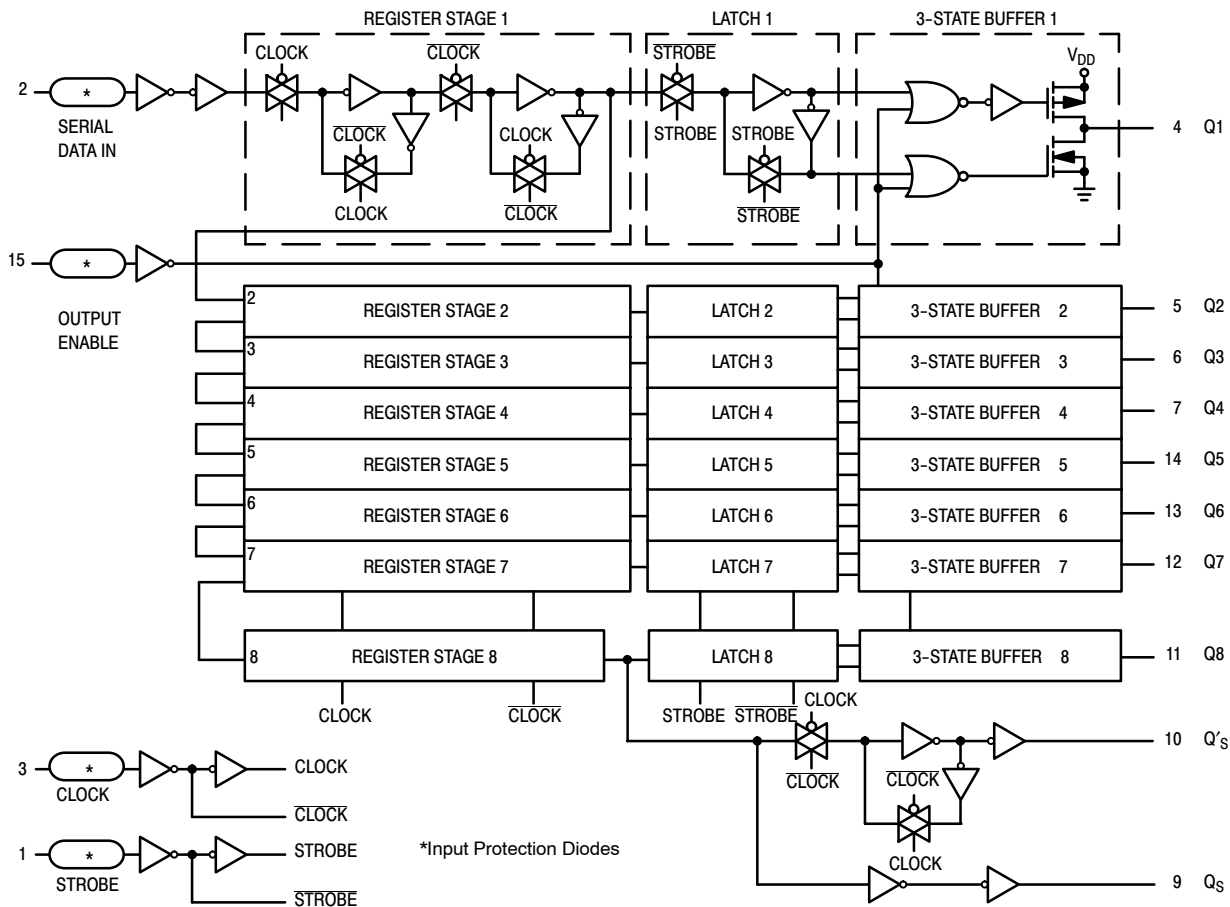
REGISTER STAGE 1

LATCH 1

3-STATE BUFFER 1

2

*

SERIAL DATA IN

CLOCK

$\overline{CLOCK}$

$\overline{CLOCK}$

CLOCK

CLOCK

$\overline{CLOCK}$

$\overline{STROBE}$

STROBE

STROBE

$\overline{STROBE}$

$V_{DD}$

4 Q1

15

*

OUTPUT ENABLE

2 REGISTER STAGE 2

LATCH 2

3-STATE BUFFER 2

5 Q2

3 REGISTER STAGE 3

LATCH 3

3-STATE BUFFER 3

6 Q3

4 REGISTER STAGE 4

LATCH 4

3-STATE BUFFER 4

7 Q4

5 REGISTER STAGE 5

LATCH 5

3-STATE BUFFER 5

14 Q5

6 REGISTER STAGE 6

LATCH 6

3-STATE BUFFER 6

13 Q6

7 REGISTER STAGE 7

LATCH 7

3-STATE BUFFER 7

12 Q7

8 REGISTER STAGE 8

LATCH 8

3-STATE BUFFER 8

11 Q8

CLOCK

$\overline{CLOCK}$

STROBE

$\overline{STROBE}$

CLOCK

$\overline{CLOCK}$

$\overline{CLOCK}$

CLOCK

10 $Q'_S$

9 $Q_S$

3

*

CLOCK

CLOCK

$\overline{CLOCK}$

1

*

STROBE

STROBE

$\overline{STROBE}$

*Input Protection Diodes